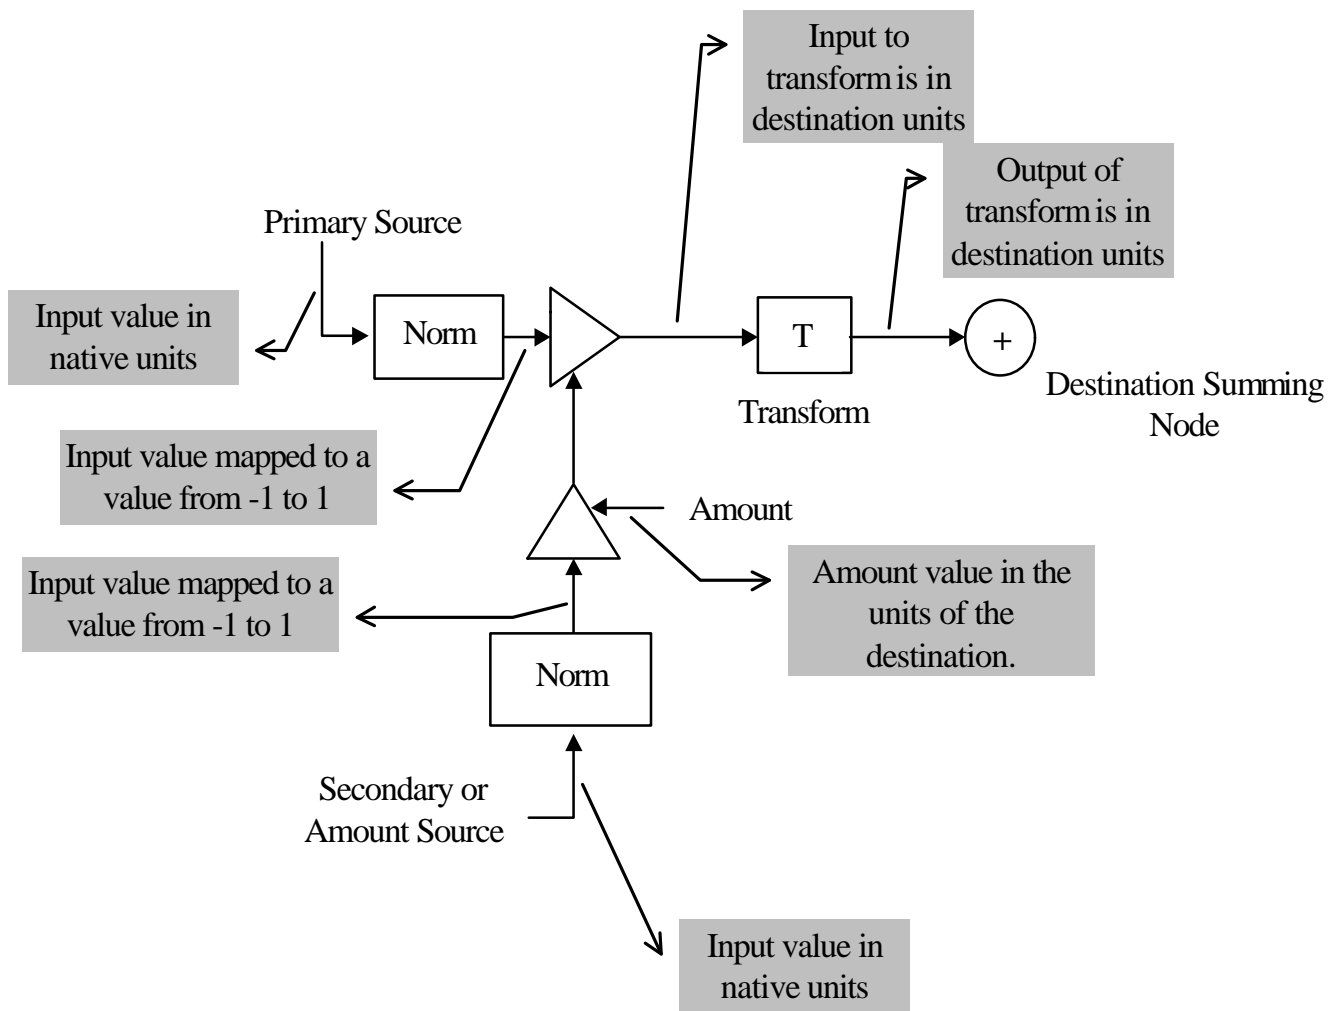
Input to transform is in destination units

Output of transform is in destination units

Primary Source

Input value in native units

Norm

T

+

Destination Summing Node

Transform

Input value mapped to a value from -1 to 1

Amount

Input value mapped to a value from -1 to 1

Amount value in the units of the destination.

Norm

Secondary or Amount Source

Input value in native units